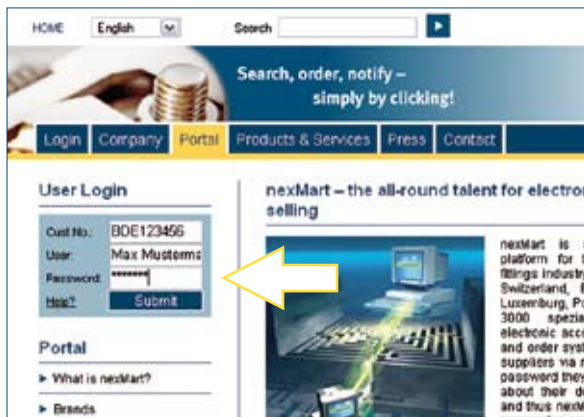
HOME English Search

Search, order, notify – simply by clicking!

Login Company Portal Products & Services Press Contact

User Login

Cust No.: BDE123456
User: Max Musterma
Password: *******
Help? Submit

Portal

▸ What is nexMart?

▸ Brands

nexMart – the all-round talent for electro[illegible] selling

nexMart is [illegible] platform for t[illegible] fittings industr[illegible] Switzerland, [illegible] Luxemburg, Po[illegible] 3000 spezia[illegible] electronic acce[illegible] and order syst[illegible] suppliers via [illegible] password they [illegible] about their d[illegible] and thus neo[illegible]